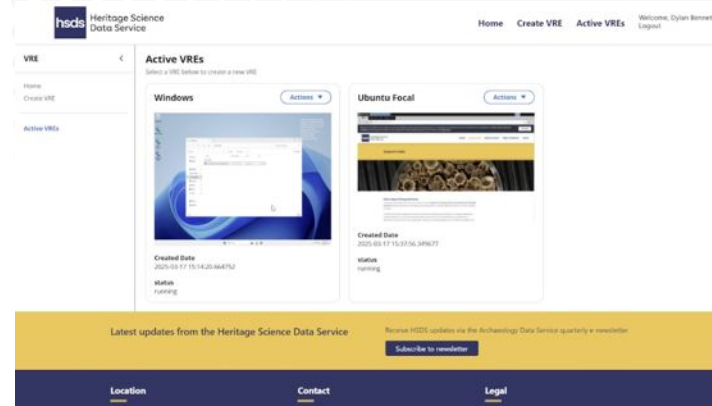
hsds Heritage Science Data Service

Home Create VRE Active VREs Welcome, Dylan Bennet Logout

VRE <

Home
Create VRE

Active VREs

Active VREs

Select a VRE below to create a new VRE

Windows

Actions ▼

Created Date
2025-03-17 15:14:20.664752

status
running

Ubuntu Focal

Actions ▼

Created Date
2025-03-17 15:37:56.349677

status
running

Latest updates from the Heritage Science Data Service

Receive HSDS updates via the Archaeology Data Service quarterly e-newsletter.

Subscribe to newsletter

Location

Contact

Legal